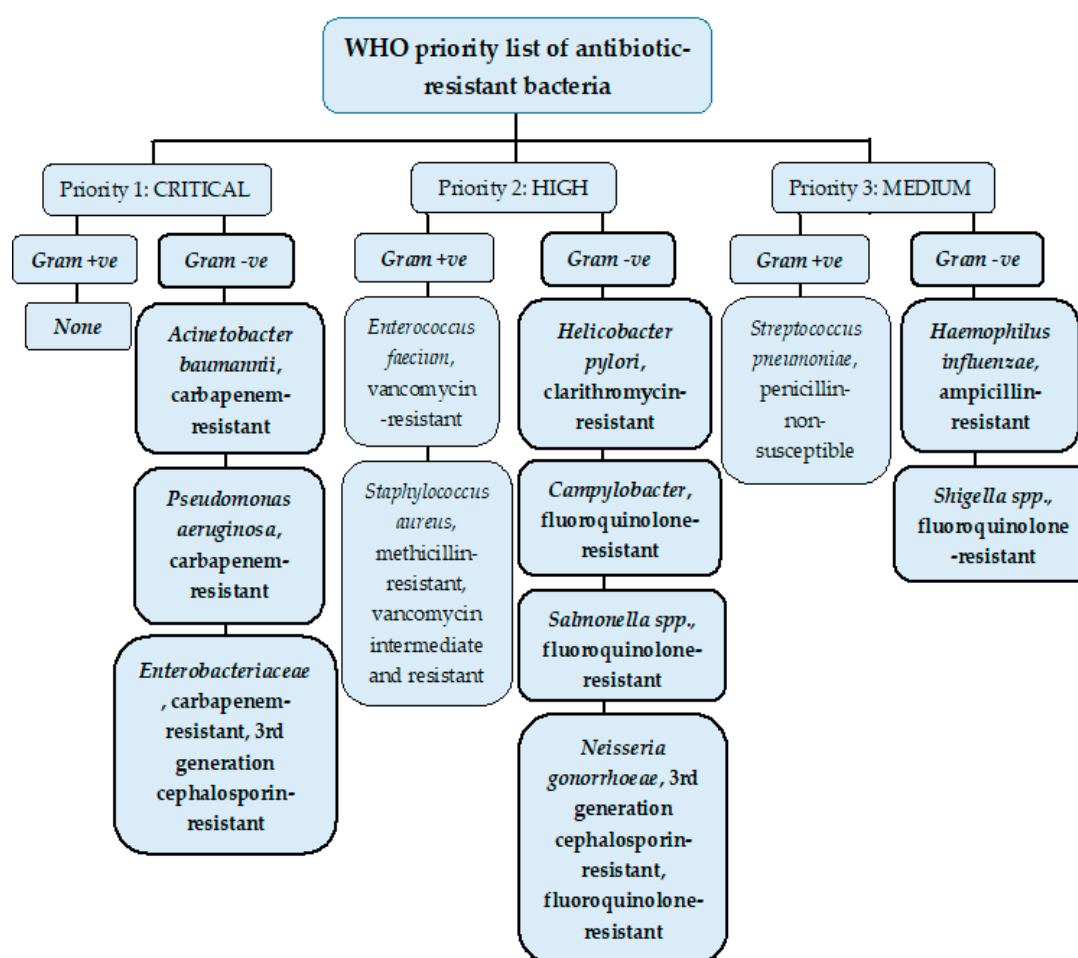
WHO priority list of antibiotic-resistant bacteria

Priority 1: CRITICAL

Gram +ve

None

Gram -ve

Acinetobacter baumannii, carbapenem-resistant

Pseudomonas aeruginosa, carbapenem-resistant

Enterobacteriaceae, carbapenem-resistant, 3rd generation cephalosporin-resistant

Priority 2: HIGH

Gram +ve

Enterococcus faecium, vancomycin-resistant

Staphylococcus aureus, methicillin-resistant, vancomycin intermediate and resistant

Gram -ve

Helicobacter pylori, clarithromycin-resistant

Campylobacter, fluoroquinolone-resistant

Sabnonella spp., fluoroquinolone-resistant

Neisseria gonorrhoeae, 3rd generation cephalosporin-resistant, fluoroquinolone-resistant

Priority 3: MEDIUM

Gram +ve

Streptococcus pneumoniae, penicillin-non-susceptible

Gram -ve

Haemophilus influenzae, ampicillin-resistant

Shigella spp., fluoroquinolone-resistant